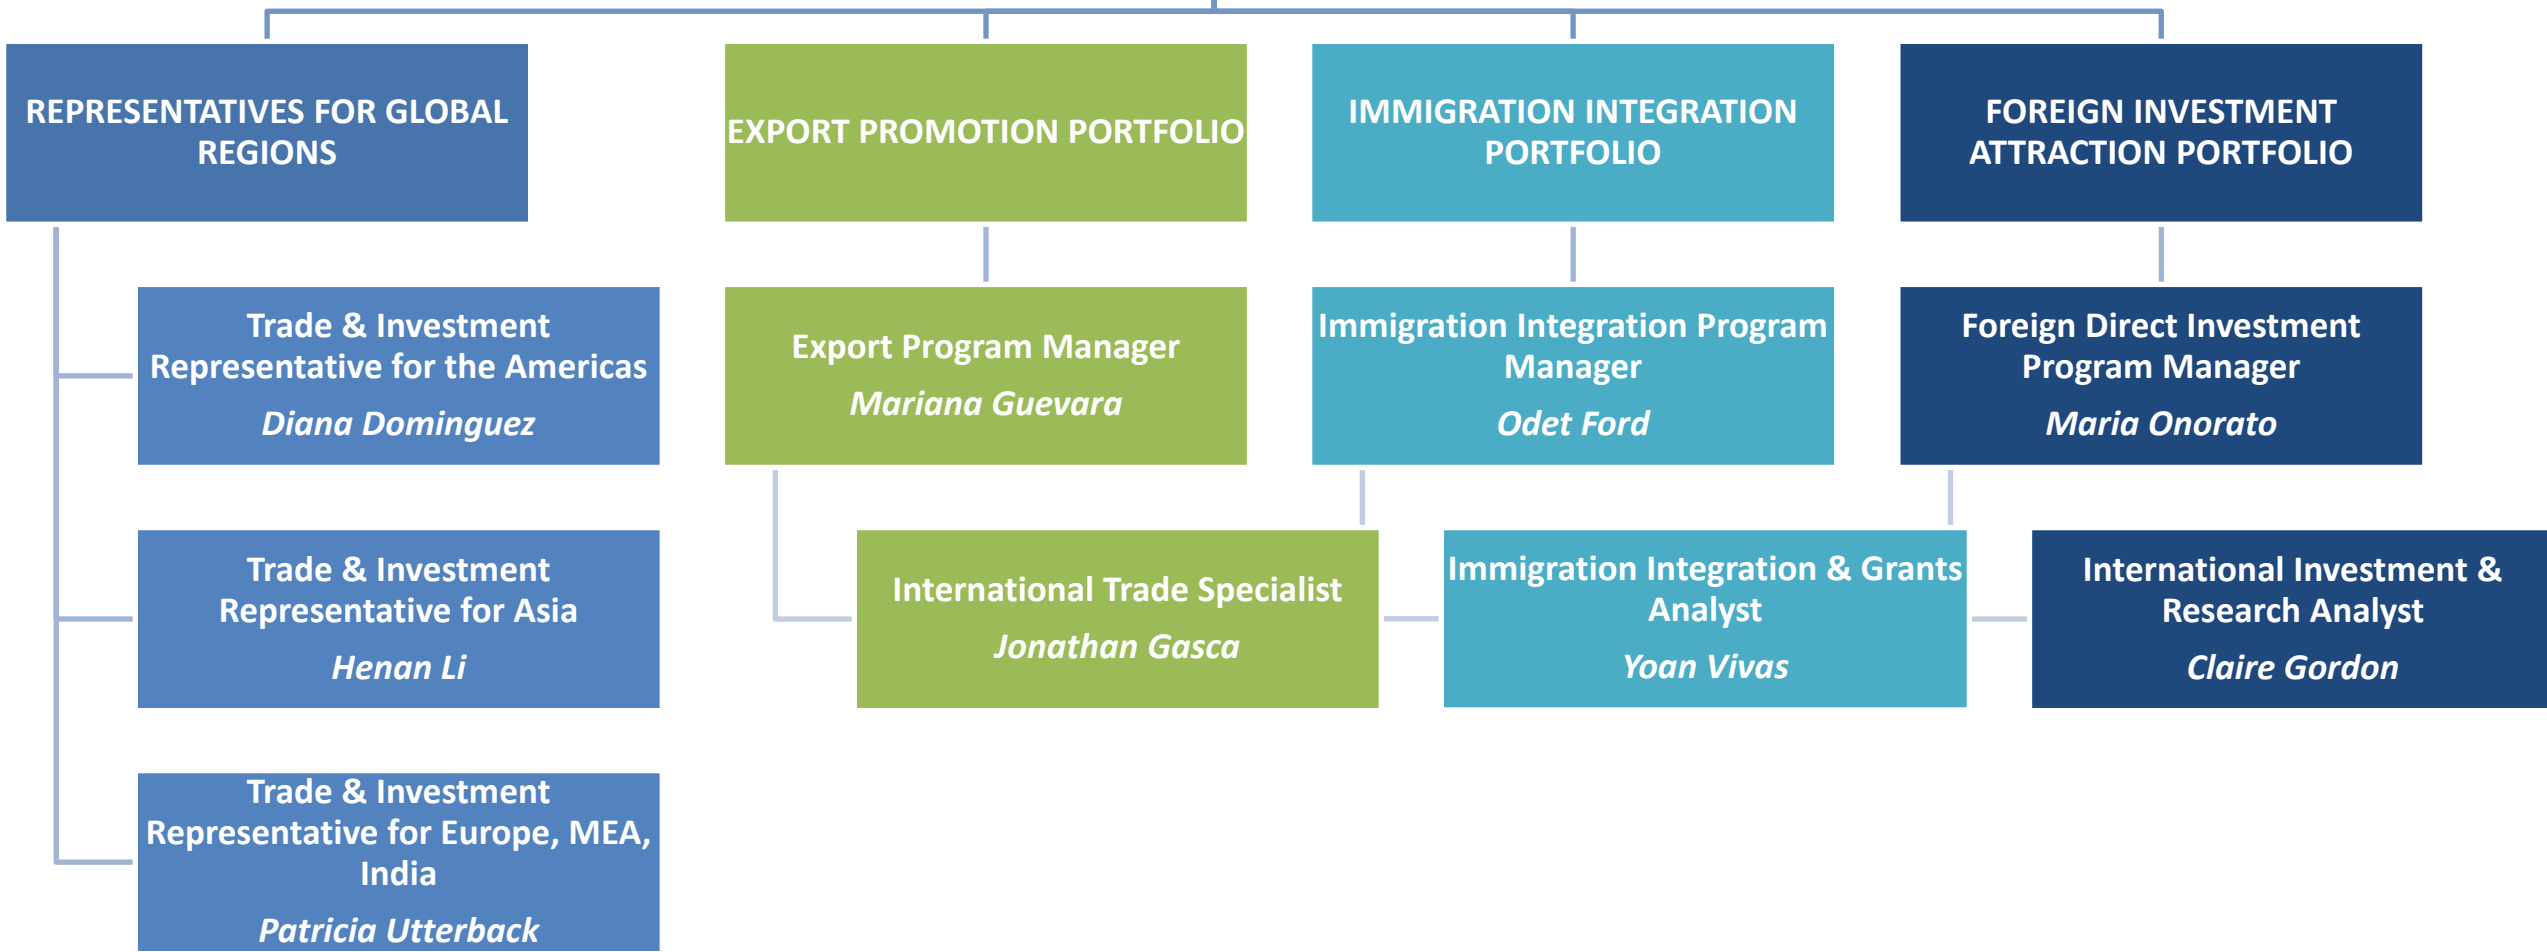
REPRESENTATIVES FOR GLOBAL REGIONS

Trade & Investment Representative for the Americas
Diana Dominguez

Trade & Investment Representative for Asia
Henan Li

Trade & Investment Representative for Europe, MEA, India
Patricia Utterback

EXPORT PROMOTION PORTFOLIO

Export Program Manager
Mariana Guevara

International Trade Specialist
Jonathan Gasca

IMMIGRATION INTEGRATION PORTFOLIO

Immigration Integration Program Manager
Odet Ford

Immigration Integration & Grants Analyst
Yoan Vivas

FOREIGN INVESTMENT ATTRACTION PORTFOLIO

Foreign Direct Investment Program Manager
Maria Onorato

International Investment & Research Analyst
Claire Gordon